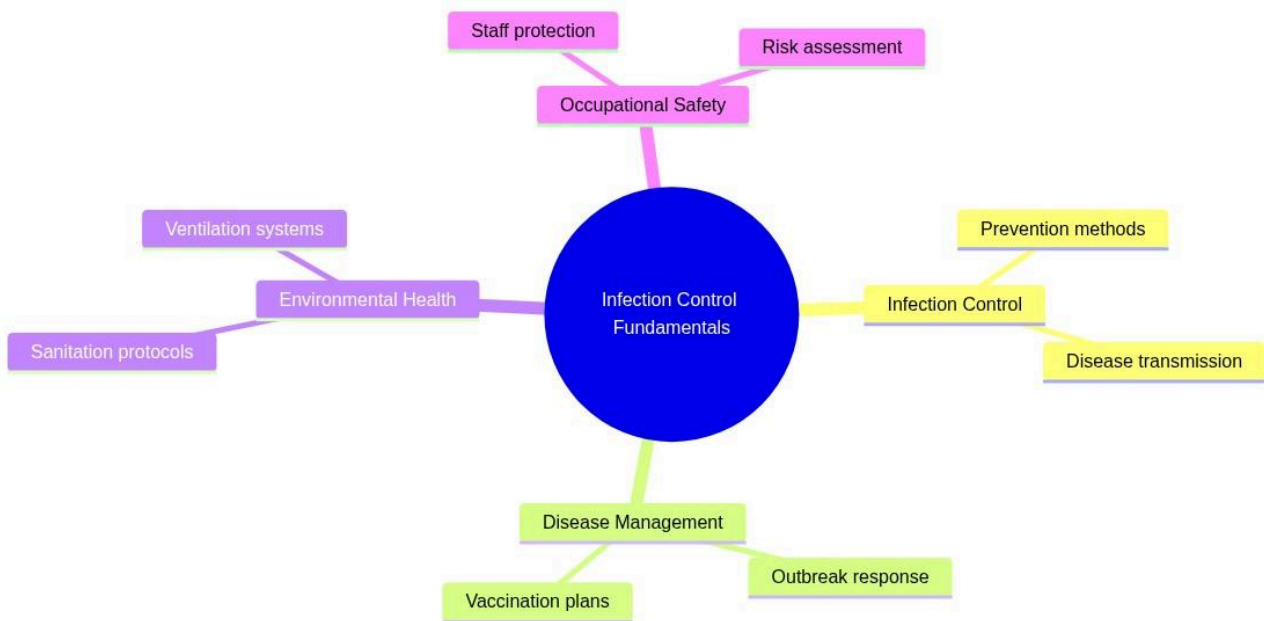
Staff protection

Risk assessment

Occupational Safety

Ventilation systems

Environmental Health

Sanitation protocols

Infection Control Fundamentals

Prevention methods

Infection Control

Disease transmission

Disease Management

Outbreak response

Vaccination plans